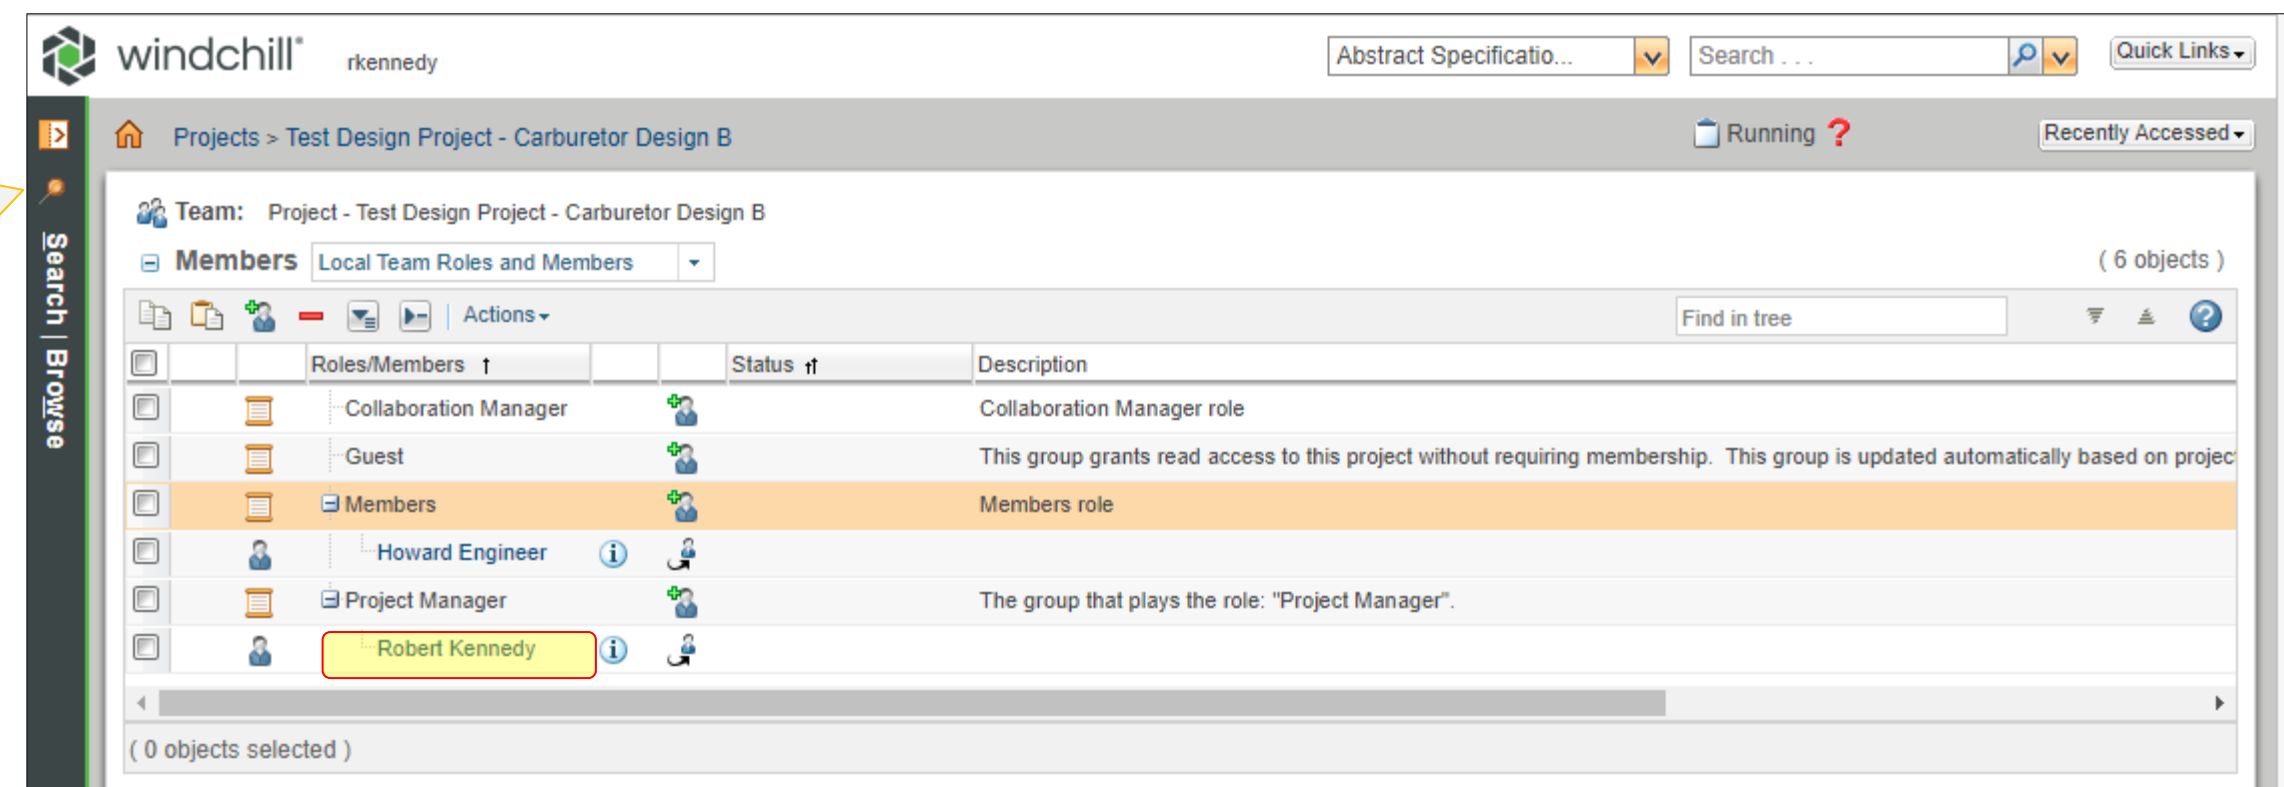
windchill rkennedy

Abstract Specificatio... Search . . . Quick Links

Search | Browse

Projects > Test Design Project - Carburetor Design B

Running ?

Recently Accessed

Team: Project - Test Design Project - Carburetor Design B

Members Local Team Roles and Members

( 6 objects )

Actions

Find in tree

| | | Roles/Members | | | Status | Description |
|---|---|---|---|---|---|---|
| | | Collaboration Manager | | | | Collaboration Manager role |
| | | Guest | | | | This group grants read access to this project without requiring membership. This group is updated automatically based on projec |
| | | Members | | | | Members role |
| | | Howard Engineer | | | | |
| | | Project Manager | | | | The group that plays the role: "Project Manager". |
| | | Robert Kennedy | | | | |

( 0 objects selected )